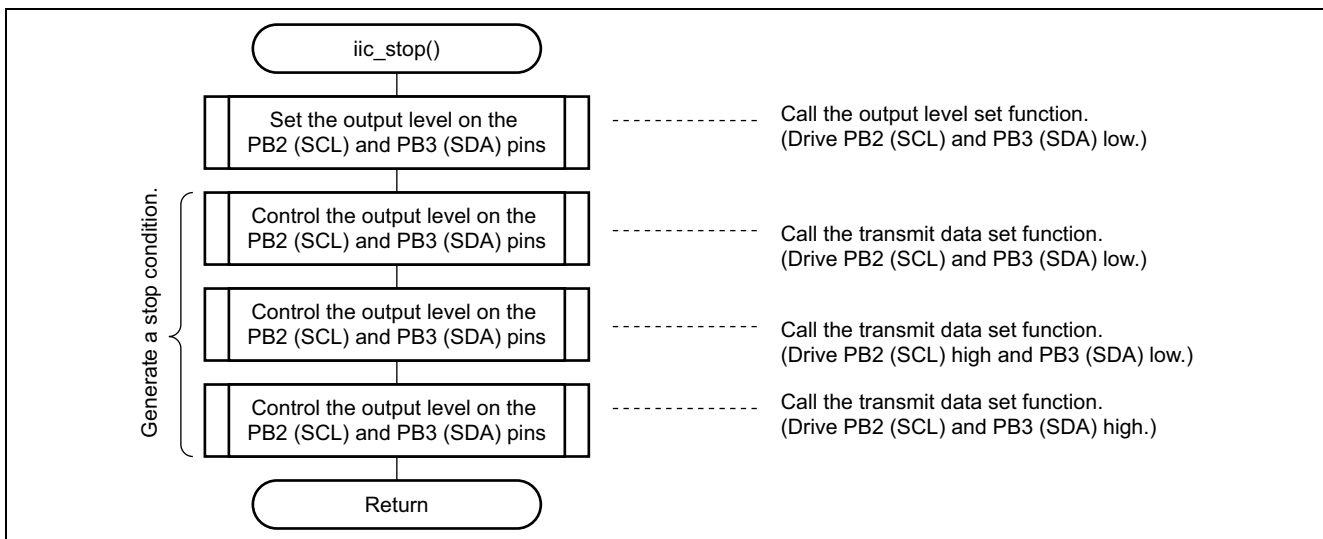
iic_stop()

Set the output level on the PB2 (SCL) and PB3 (SDA) pins

Call the output level set function. (Drive PB2 (SCL) and PB3 (SDA) low.)

Generate a stop condition.

Control the output level on the PB2 (SCL) and PB3 (SDA) pins

Call the transmit data set function. (Drive PB2 (SCL) and PB3 (SDA) low.)

Control the output level on the PB2 (SCL) and PB3 (SDA) pins

Call the transmit data set function. (Drive PB2 (SCL) high and PB3 (SDA) low.)

Control the output level on the PB2 (SCL) and PB3 (SDA) pins

Call the transmit data set function. (Drive PB2 (SCL) and PB3 (SDA) high.)

Return